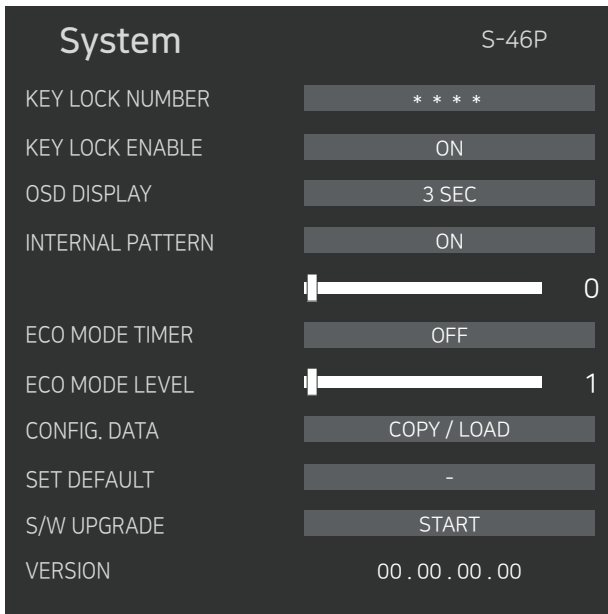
System S-46P

| | |
|---|---|
| KEY LOCK NUMBER | * * * * |
| KEY LOCK ENABLE | ON |
| OSD DISPLAY | 3 SEC |
| INTERNAL PATTERN | ON |
| | 0 |
| ECO MODE TIMER | OFF |
| ECO MODE LEVEL | 1 |
| CONFIG. DATA | COPY / LOAD |
| SET DEFAULT | - |
| S/W UPGRADE | START |
| VERSION | 00 . 00 . 00 . 00 |